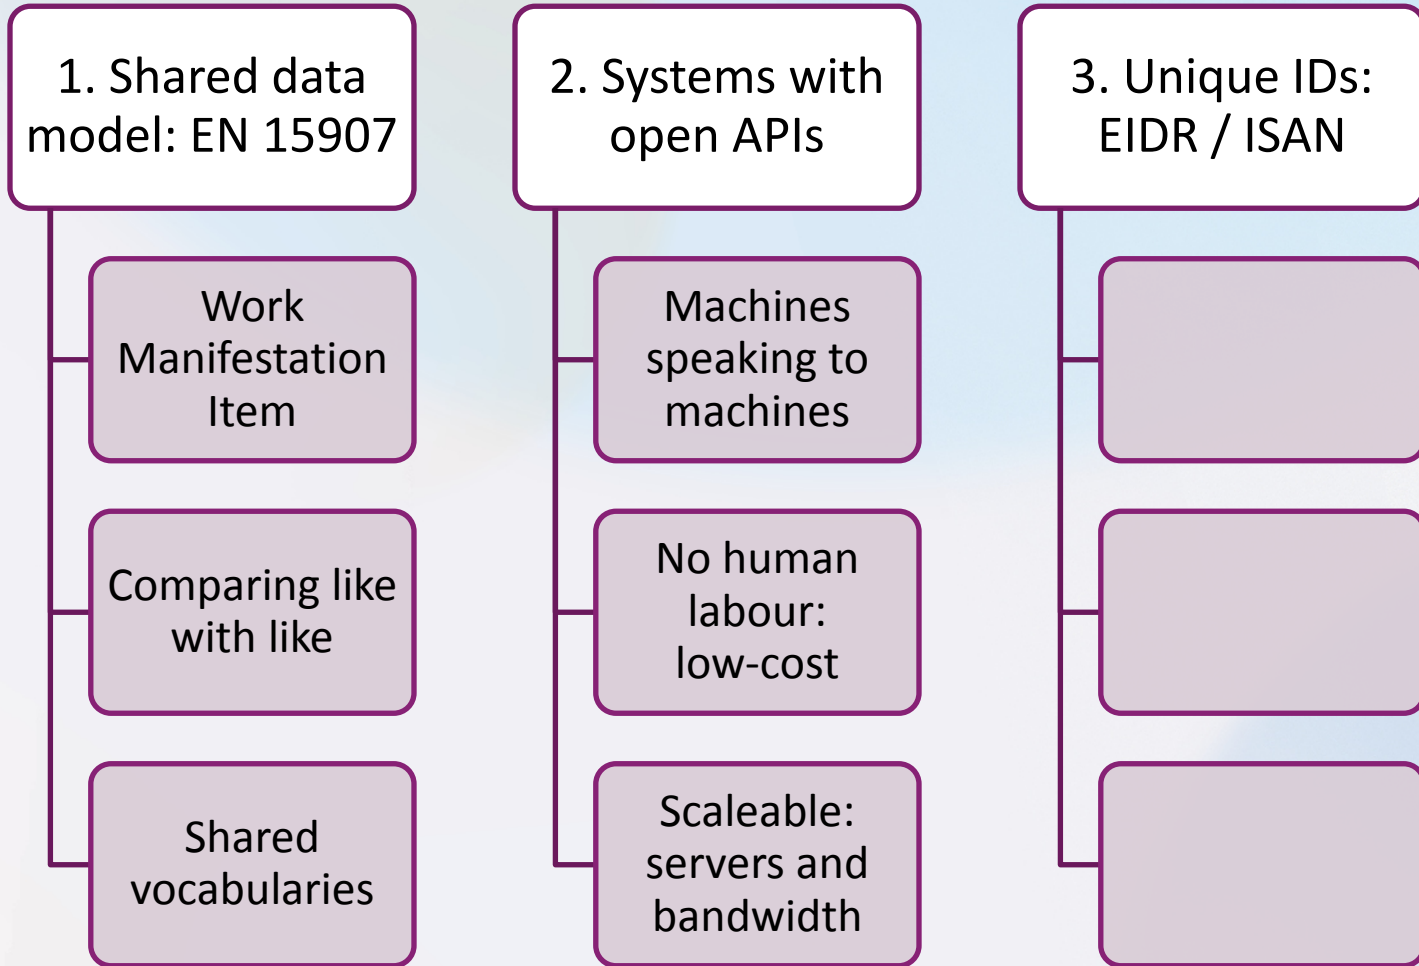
1. Shared data model: EN 15907

Work Manifestation Item

Comparing like with like

Shared vocabularies

2. Systems with open APIs

Machines speaking to machines

No human labour: low-cost

Scaleable: servers and bandwidth

3. Unique IDs: EIDR / ISAN